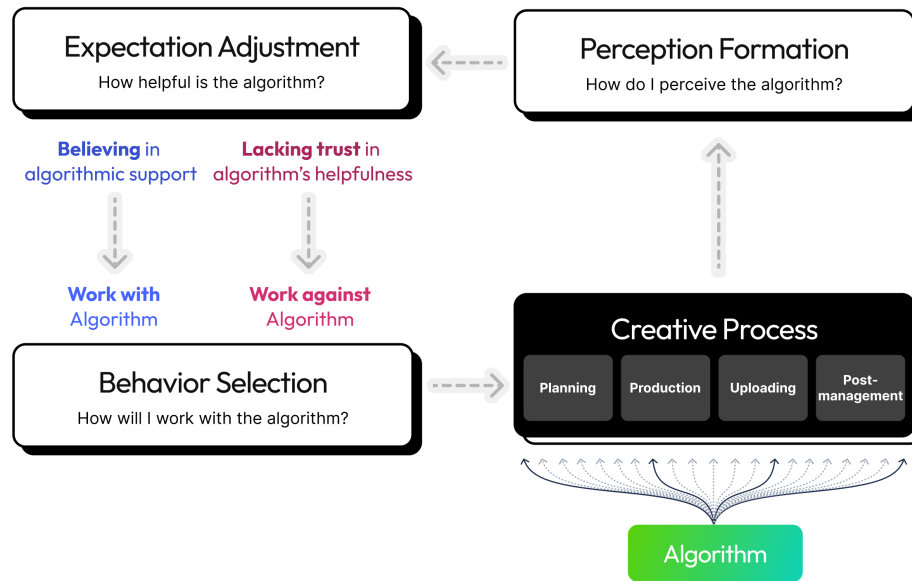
Expectation Adjustment
How helpful is the algorithm?

Perception Formation
How do I perceive the algorithm?

**Believing** in algorithmic support

**Lacking trust** in algorithm's helpfulness

**Work with** Algorithm

**Work against** Algorithm

Behavior Selection
How will I work with the algorithm?

Creative Process

Planning

Production

Uploading

Post-management

Algorithm